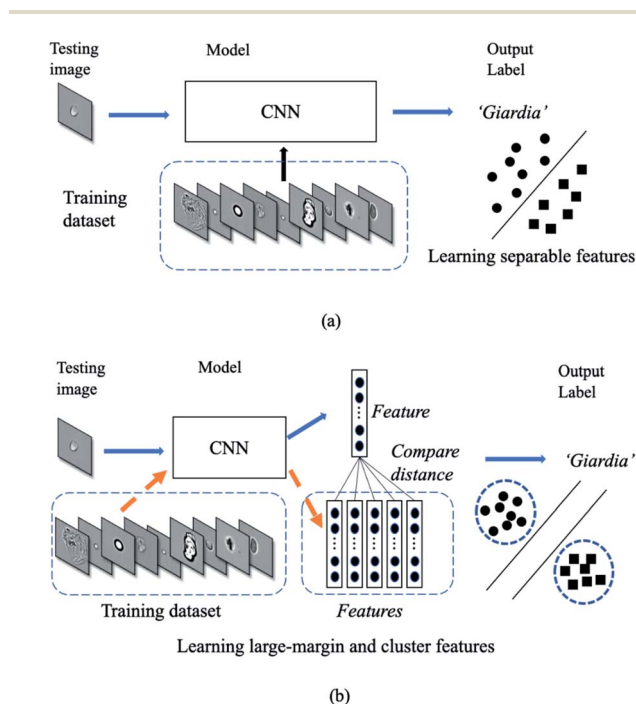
Testing image

Model

Output Label

CNN

'Giardia'

Training dataset

Learning separable features

(a)

Testing image

Model

Output Label

CNN

Feature

Compare distance

'Giardia'

Training dataset

Features

Learning large-margin and cluster features

(b)